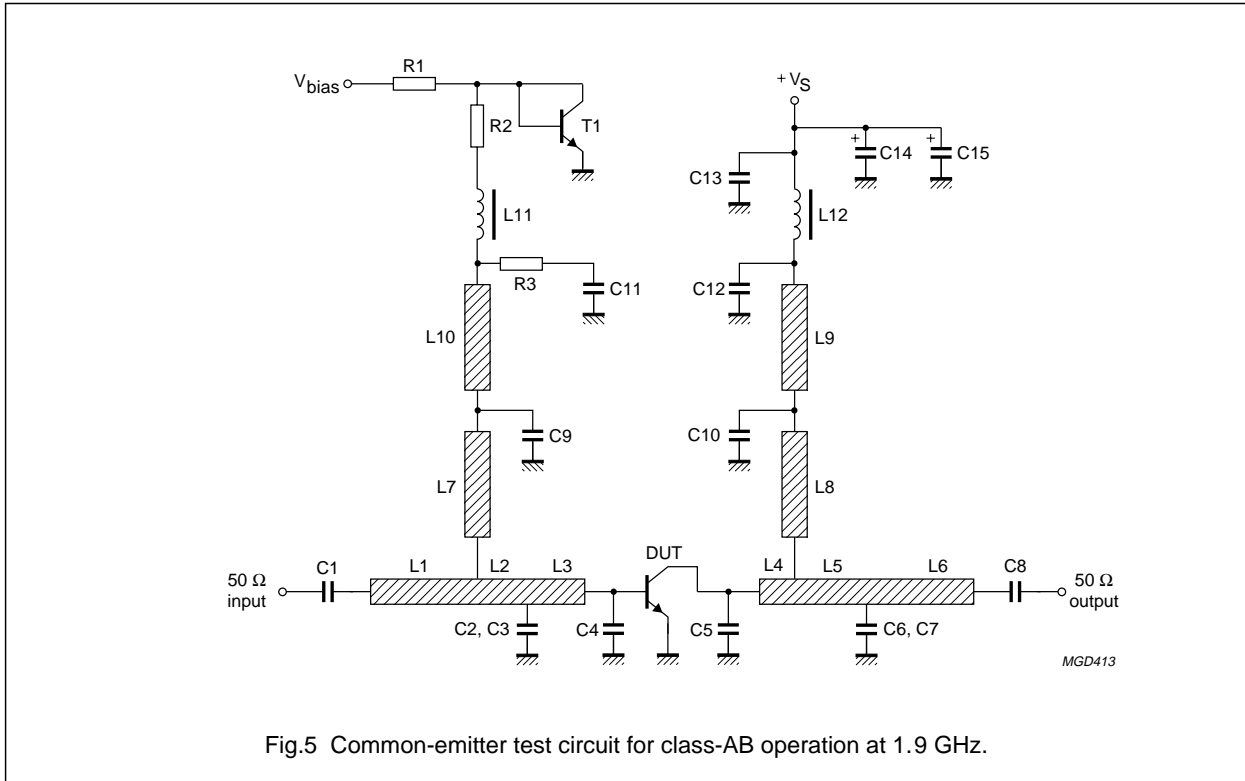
$V_{bias}$

R1

R2

T1

L11

R3

C11

L10

C9

L7

$+V_S$

C14

C15

C13

L12

C12

L9

C10

L8

DUT

50 Ω input

C1

L1

L2

L3

C2, C3

C4

C5

L4

L5

L6

C6, C7

C8

50 Ω output

MGD413

Fig.5 Common-emitter test circuit for class-AB operation at 1.9 GHz.